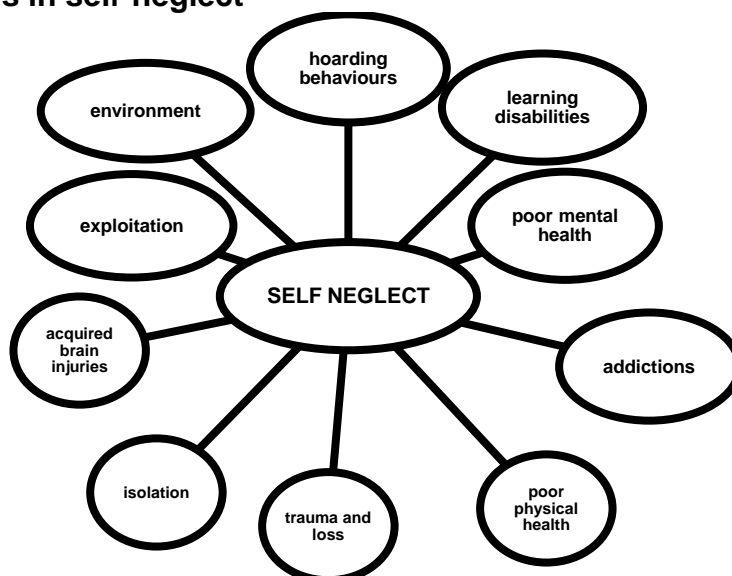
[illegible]s in self-neglect

hoarding behaviours

environment

learning disabilities

exploitation

poor mental health

SELF NEGLECT

acquired brain injuries

addictions

isolation

trauma and loss

poor physical health